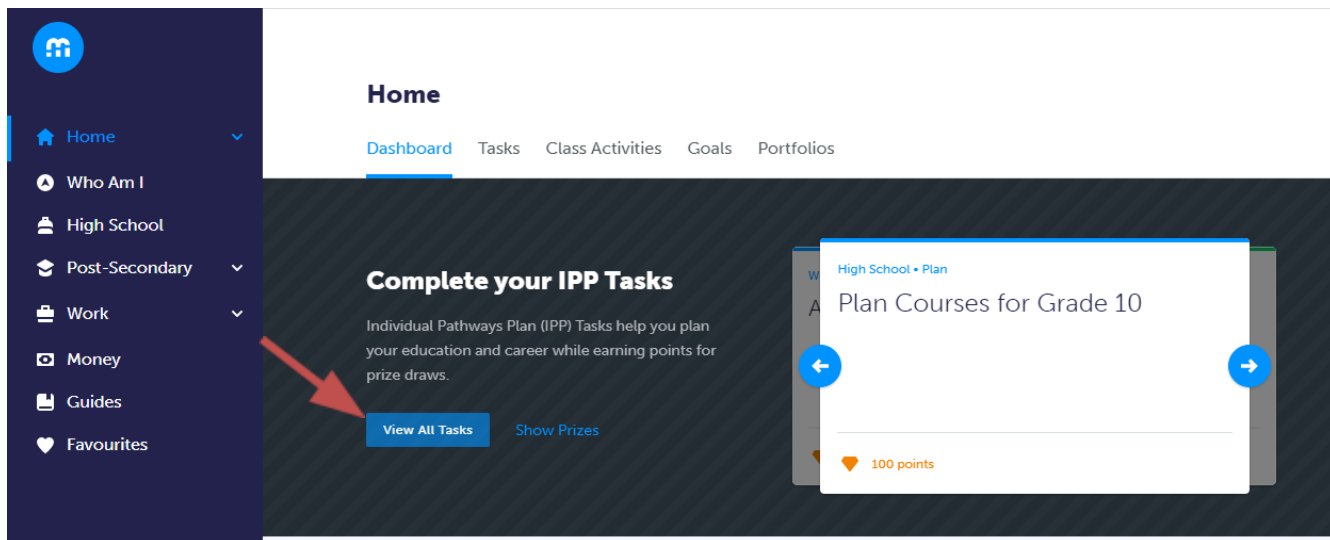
Home
Who Am I
High School
Post-Secondary
Work
Money
Guides
Favourites

Home

Dashboard Tasks Class Activities Goals Portfolios

Complete your IPP Tasks

Individual Pathways Plan (IPP) Tasks help you plan your education and career while earning points for prize draws.

View All Tasks Show Prizes

W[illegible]
A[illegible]

High School • Plan
Plan Courses for Grade 10

100 points